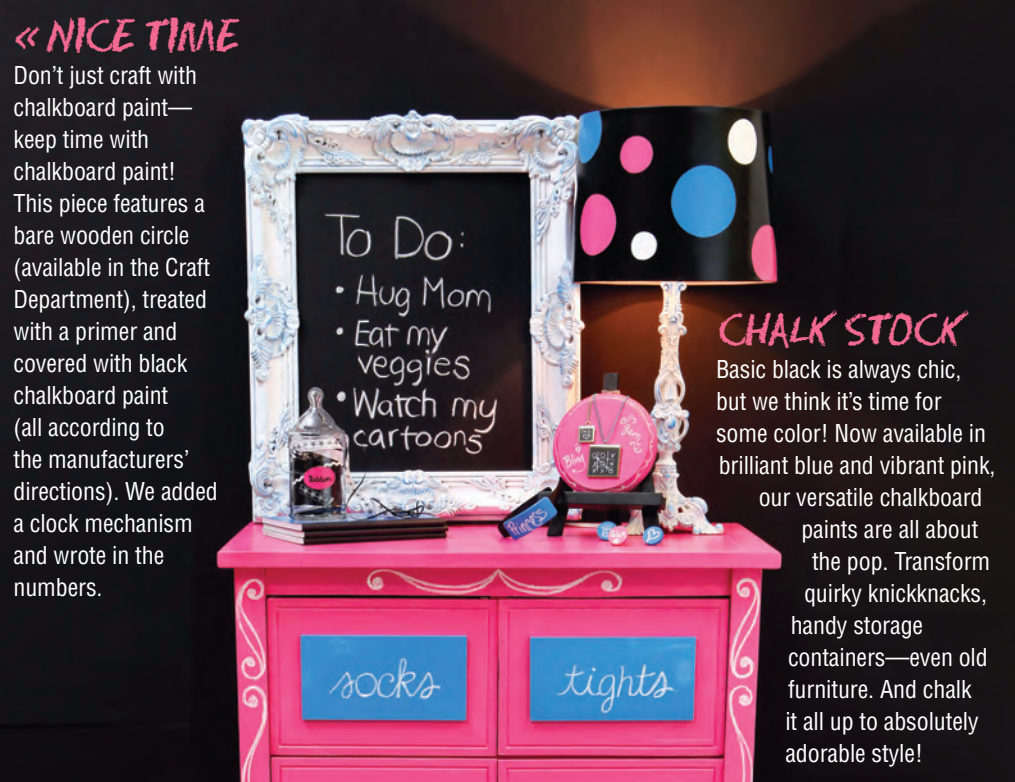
« NICE TIME
Don't just craft with chalkboard paint—keep time with chalkboard paint! This piece features a bare wooden circle (available in the Craft Department), treated with a primer and covered with black chalkboard paint (all according to the manufacturers' directions). We added a clock mechanism and wrote in the numbers.

To Do:
• Hug Mom
• Eat my veggies
• Watch my cartoons

CHALK STOCK
Basic black is always chic, but we think it's time for some color! Now available in brilliant blue and vibrant pink, our versatile chalkboard paints are all about the pop. Transform quirky knickknacks, handy storage containers—even old furniture. And chalk it all up to absolutely adorable style!

socks
tights